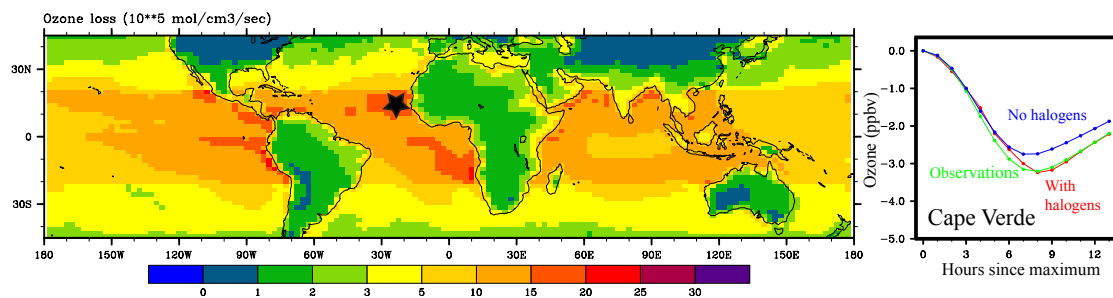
Ozone loss (10**5 mol/cm3/sec)

30N
0
30S

180 150W 120W 90W 60W 30W 0 30E 60E 90E 120E 150E 180

0 1 2 3 5 10 15 20 25 30

0.0
-1.0
-2.0
-3.0
-4.0
-5.0
Ozone (ppbv)
No halogens
Observations
With halogens
Cape Verde
0 3 6 9 12
Hours since maximum